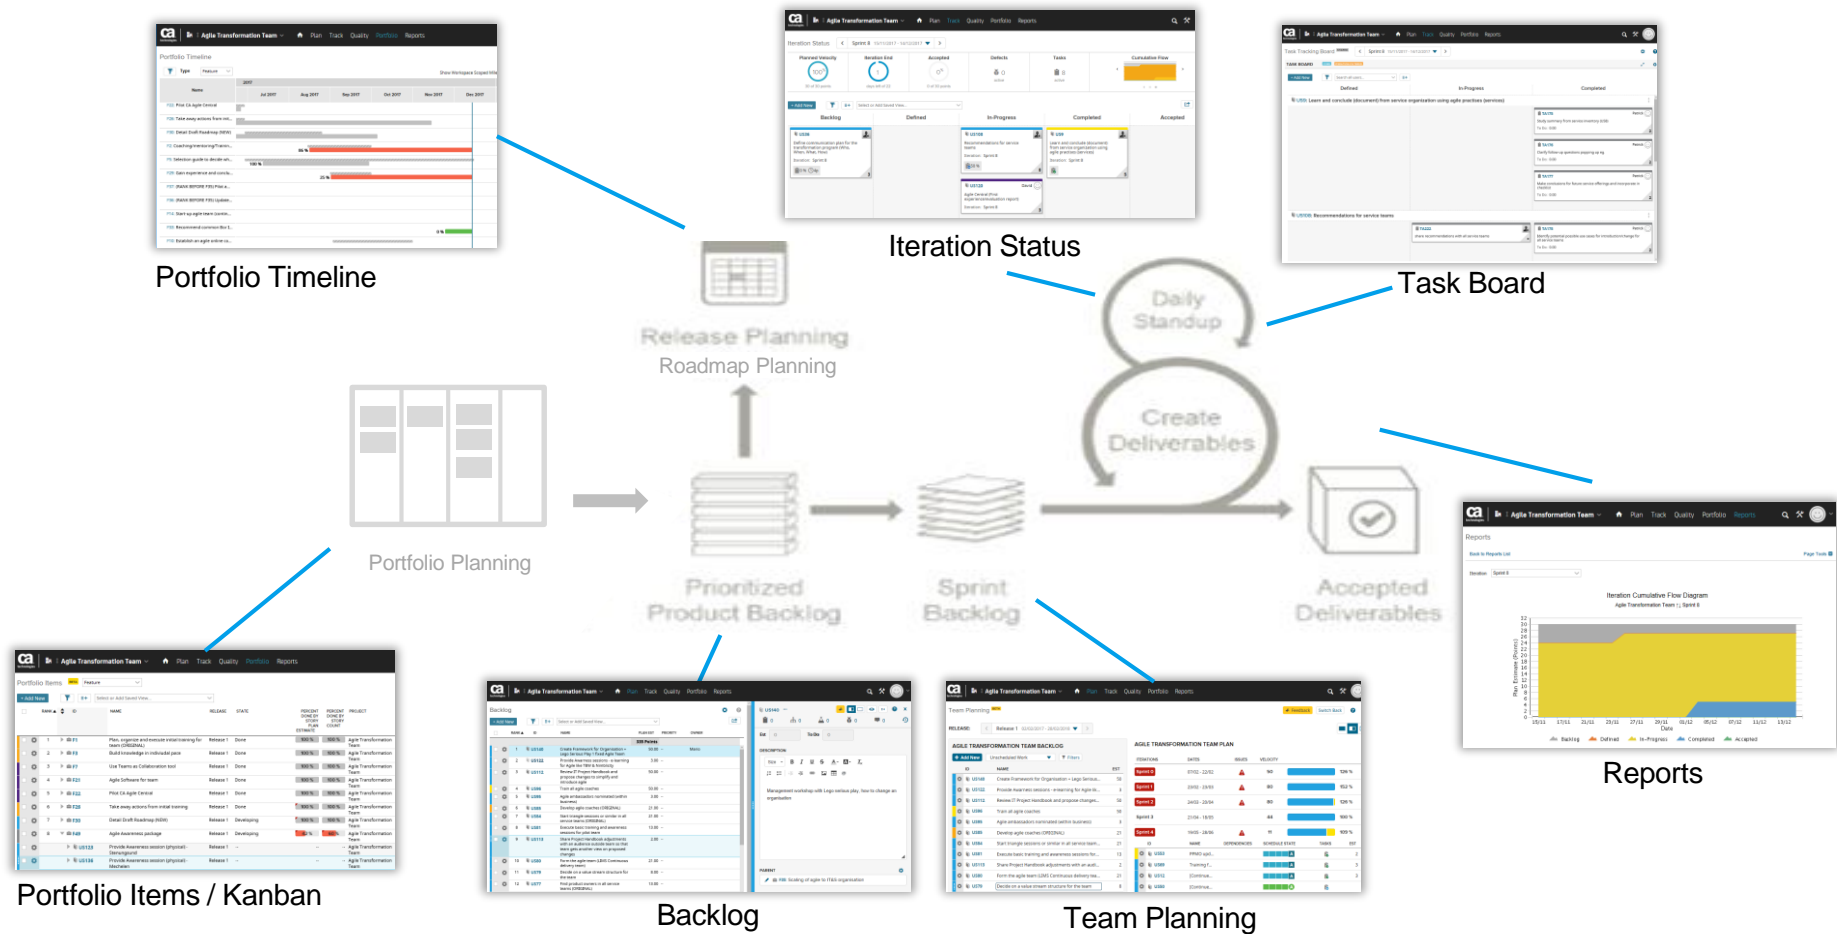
Portfolio Timeline

Iteration Status

Task Board

Release Planning
Roadmap Planning

Daily Standup

Create Deliverables

Portfolio Planning

Prioritized Product Backlog

Sprint Backlog

Accepted Deliverables

Reports

Portfolio Items / Kanban

Backlog

Team Planning